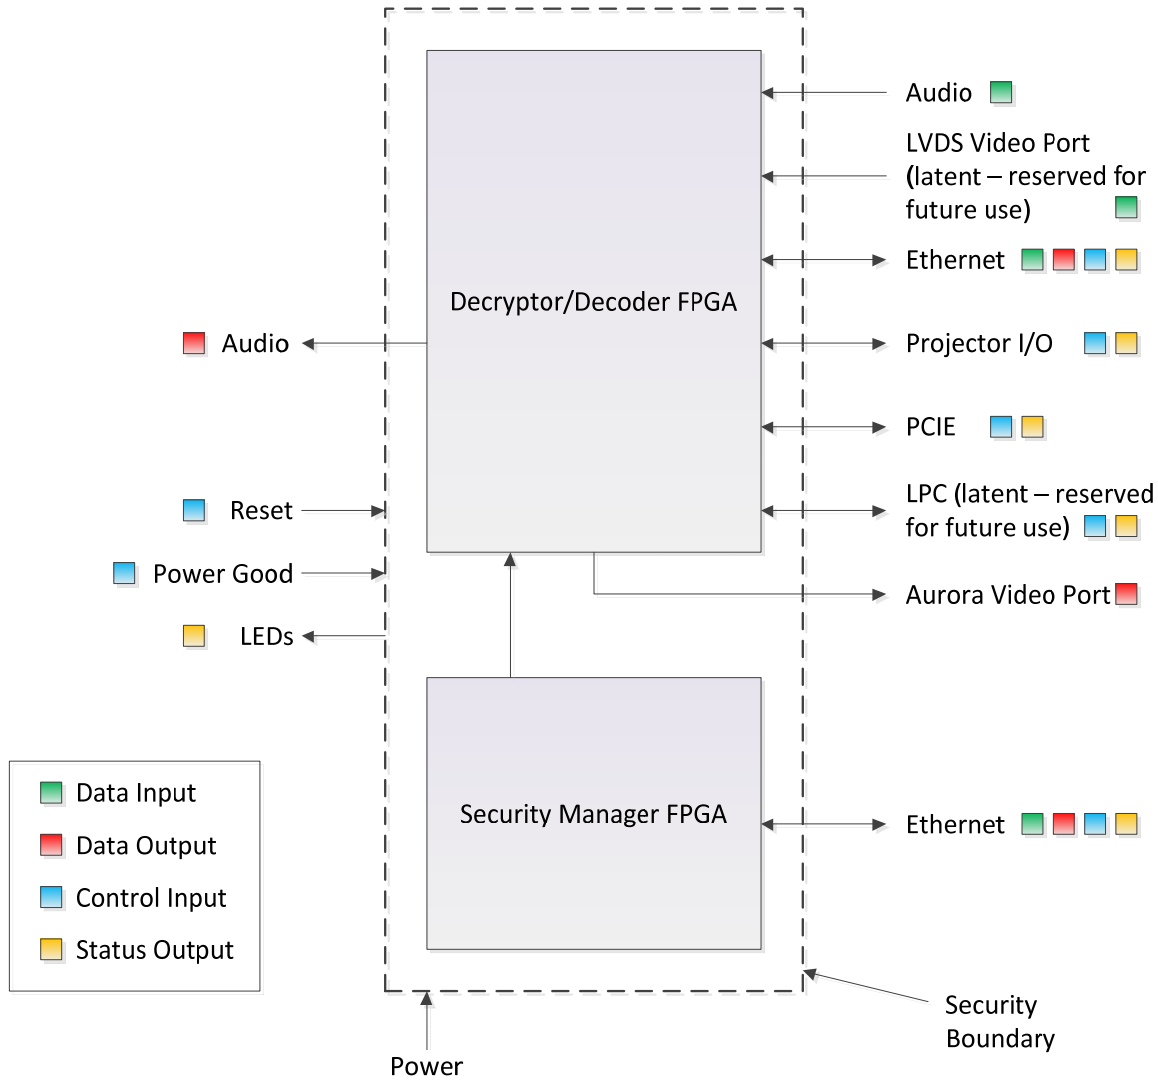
Audio

LVDS Video Port (latent – reserved for future use)

Ethernet

Decryptor/Decoder FPGA

Audio

Projector I/O

PCIE

Reset

LPC (latent – reserved for future use)

Power Good

Aurora Video Port

LEDs

Data Input

Data Output

Security Manager FPGA

Ethernet

Control Input

Status Output

Security Boundary

Power